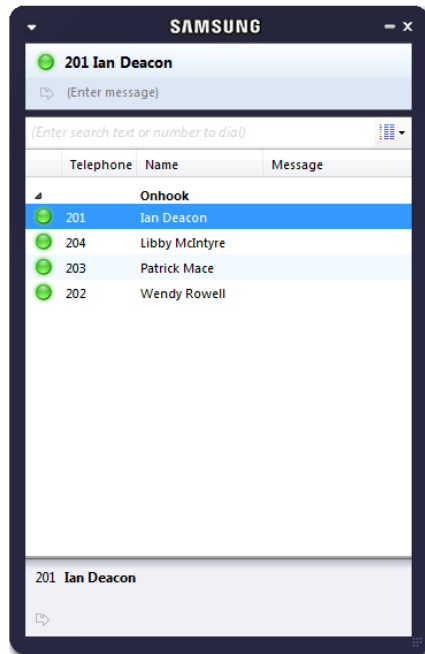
SAMSUNG

201 Ian Deacon

(Enter message)

(Enter search text or number to dial)

| Telephone | Name | Message |
|---|---|---|
| | Onhook | |
| 201 | Ian Deacon | |
| 204 | Libby McIntyre | |
| 203 | Patrick Mace | |
| 202 | Wendy Rowell | |

201 Ian Deacon